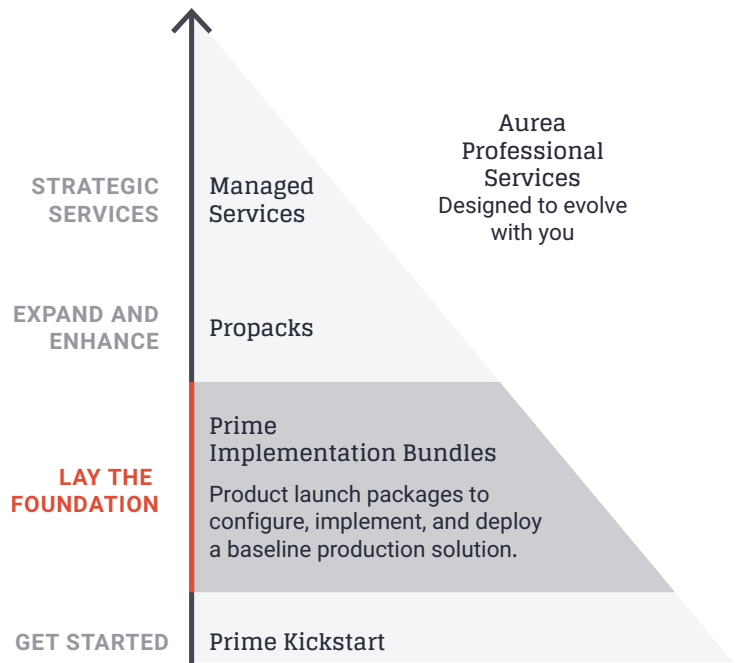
Aurea
Professional
Services
Designed to evolve
with you

STRATEGIC SERVICES

Managed Services

EXPAND AND ENHANCE

Propacks

LAY THE FOUNDATION

Prime Implementation Bundles

Product launch packages to configure, implement, and deploy a baseline production solution.

GET STARTED

Prime Kickstart